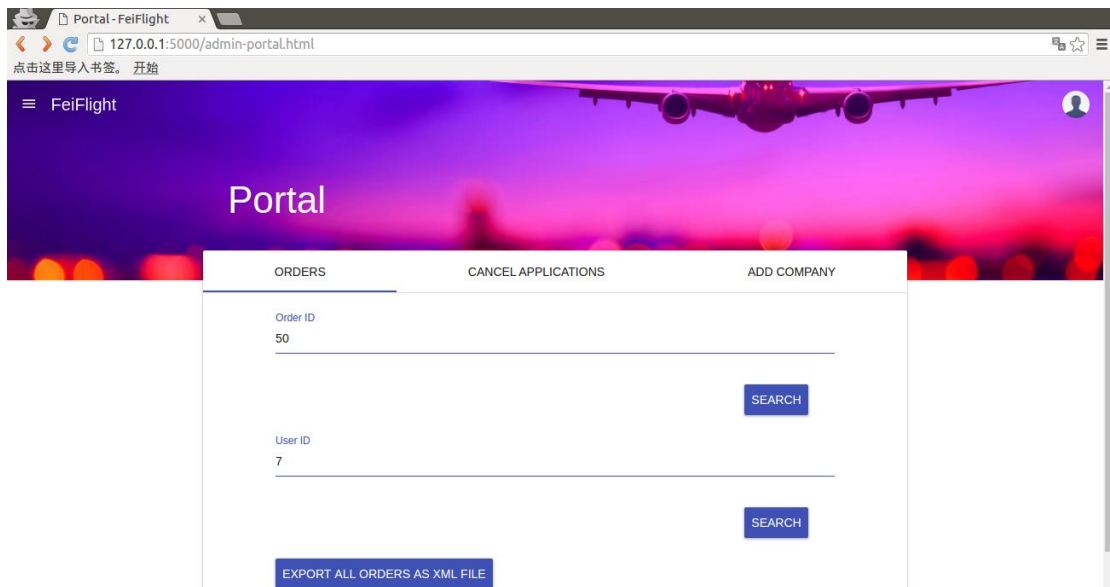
Portal - FeiFlight ×

127.0.0.1:5000/admin-portal.html

点击这里导入书签。 开始

FeiFlight

Portal

ORDERS

CANCEL APPLICATIONS

ADD COMPANY

Order ID
50

SEARCH

User ID
7

SEARCH

EXPORT ALL ORDERS AS XML FILE